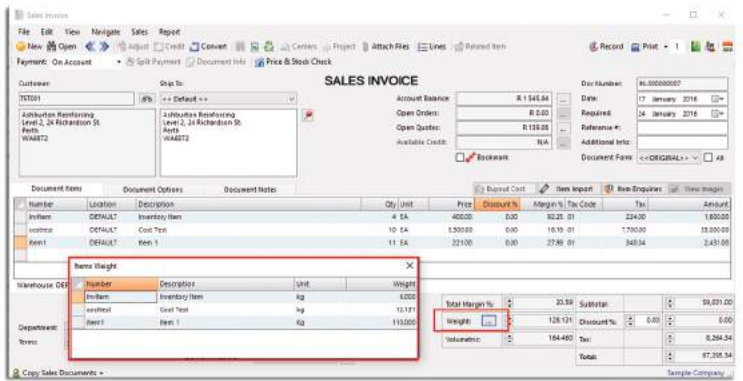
Sales Invoice

File Edit View Navigate Sales Report

New Open Adjust Credit Convert Centers Project Attach Files Lines Related Item Record Print 1

Payment: On Account Split Payment Document Info Price & Stock Check

SALES INVOICE

Customer: TST001
Ship To: << Default >>

Ashburton Reinforcing
Level 2, 24 Richardson St.
Perth
WA6872

Ashburton Reinforcing
Level 2, 24 Richardson St.
Perth
WA6872

Account Balance: R 1 545.84
Open Orders: R 0.00
Open Quotes: R 139.08
Available Credit: N/A
Bookmark

Doc Number: IN.000000007
Date: 17 January 2016
Required: 24 January 2016
Reference #:
Additional Info:
Document Form: <<ORIGINAL>> All

Document Items | Document Options | Document Notes

Buyout Cost | Item Import | Item Enquiries | View Images

| Number | Location | Description | Qty | Unit | Price | Discount % | Margin % | Tax Code | Tax | Amount |
|---|---|---|---|---|---|---|---|---|---|---|
| Invitem | DEFAULT | Inventory Item | 4 | EA | 400.00 | 0.00 | 92.25 | 01 | 224.00 | 1,600.00 |
| costtest | DEFAULT | Cost Test | 10 | EA | 3,500.00 | 0.00 | 16.15 | 01 | 7,700.00 | 35,000.00 |
| item1 | DEFAULT | Item 1 | 11 | EA | 221.00 | 0.00 | 27.48 | 01 | 340.34 | 2,431.00 |

Items Weight

| Number | Description | Unit | Weight |
|---|---|---|---|
| Invitem | Inventory Item | kg | 5.000 |
| costtest | Cost Test | kg | 12.131 |
| item1 | Item 1 | kg | 110.000 |

Warehouse: DEF
Department:
Terms:

Total Margin %: 20.59
Weight: 128.131
Volumetric: 164.460

Subtotal: 59,031.00
Discount %: 0.00 0.00
Tax: 8,264.34
Totals: 67,295.34

Copy Sales Documents

Sample Company